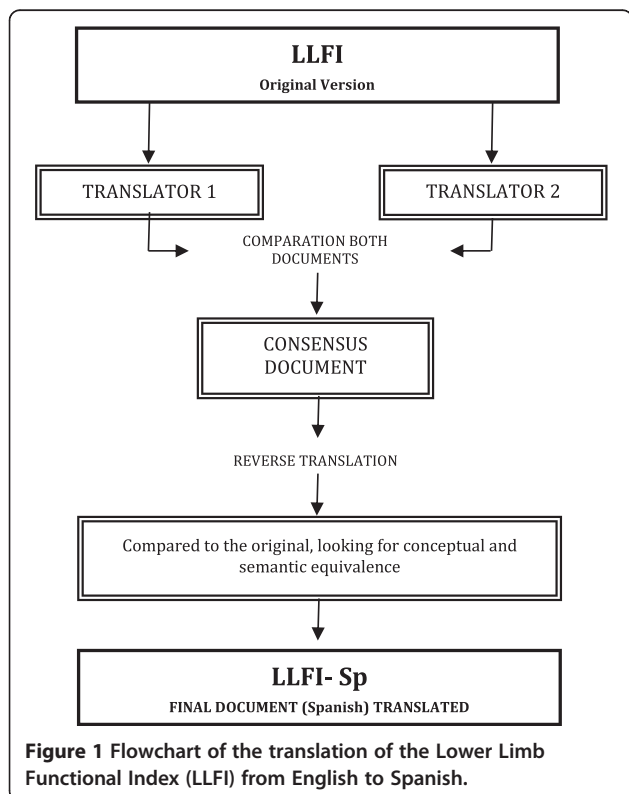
LLFI
Original Version

TRANSLATOR 1

TRANSLATOR 2

COMPARATION BOTH DOCUMENTS

CONSENSUS DOCUMENT

REVERSE TRANSLATION

Compared to the original, looking for conceptual and semantic equivalence

LLFI- Sp
FINAL DOCUMENT (Spanish) TRANSLATED

Figure 1 Flowchart of the translation of the Lower Limb Functional Index (LLFI) from English to Spanish.